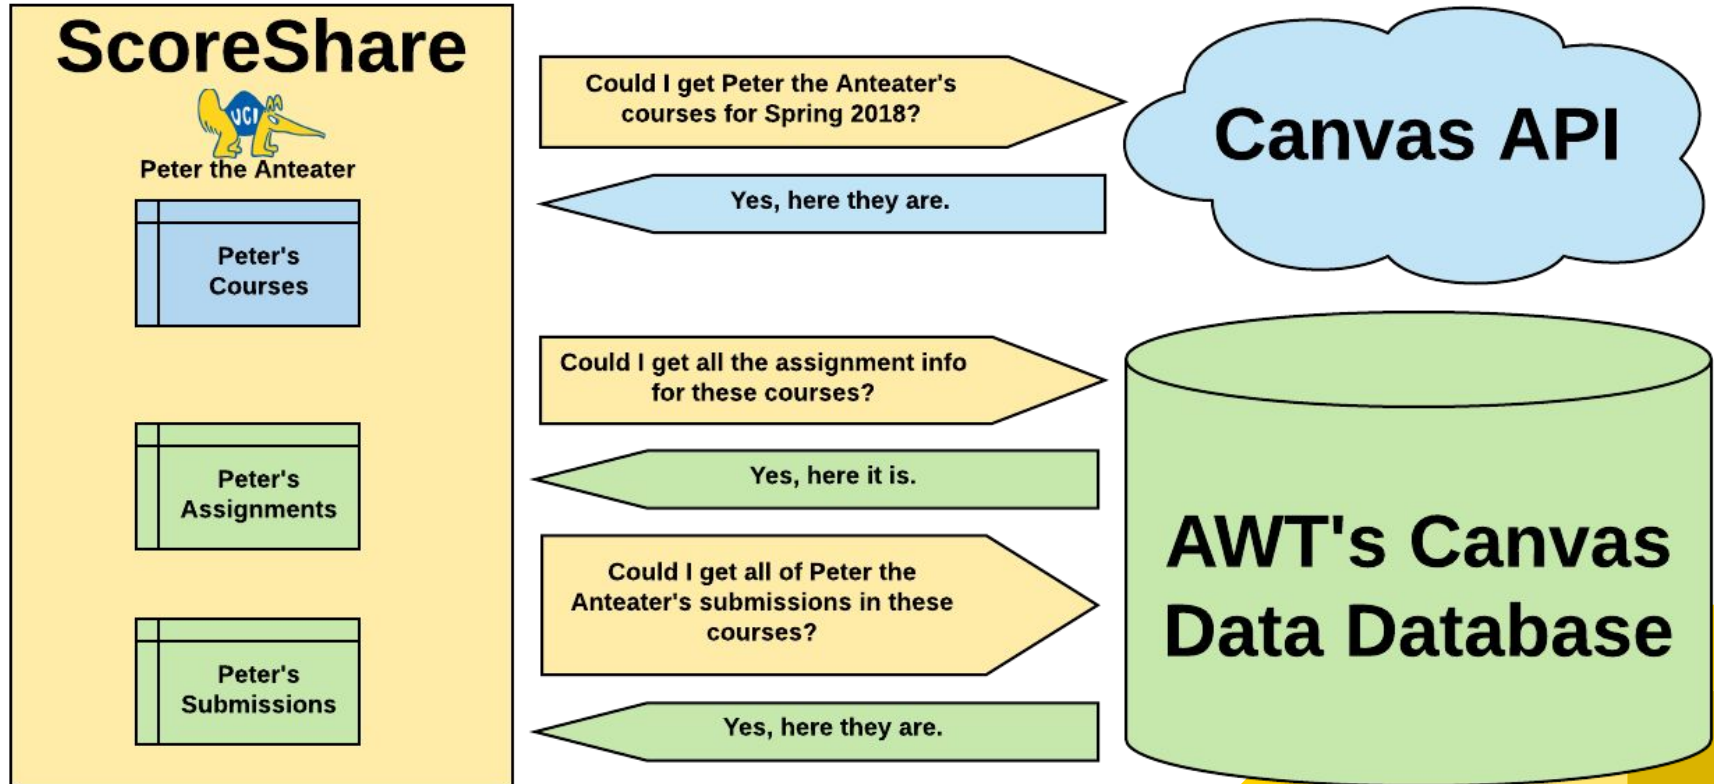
ScoreShare

UCI

Peter the Anteater

Peter's Courses

Peter's Assignments

Peter's Submissions

Could I get Peter the Anteater's courses for Spring 2018?

Yes, here they are.

Could I get all the assignment info for these courses?

Yes, here it is.

Could I get all of Peter the Anteater's submissions in these courses?

Yes, here they are.

Canvas API

AWT's Canvas Data Database